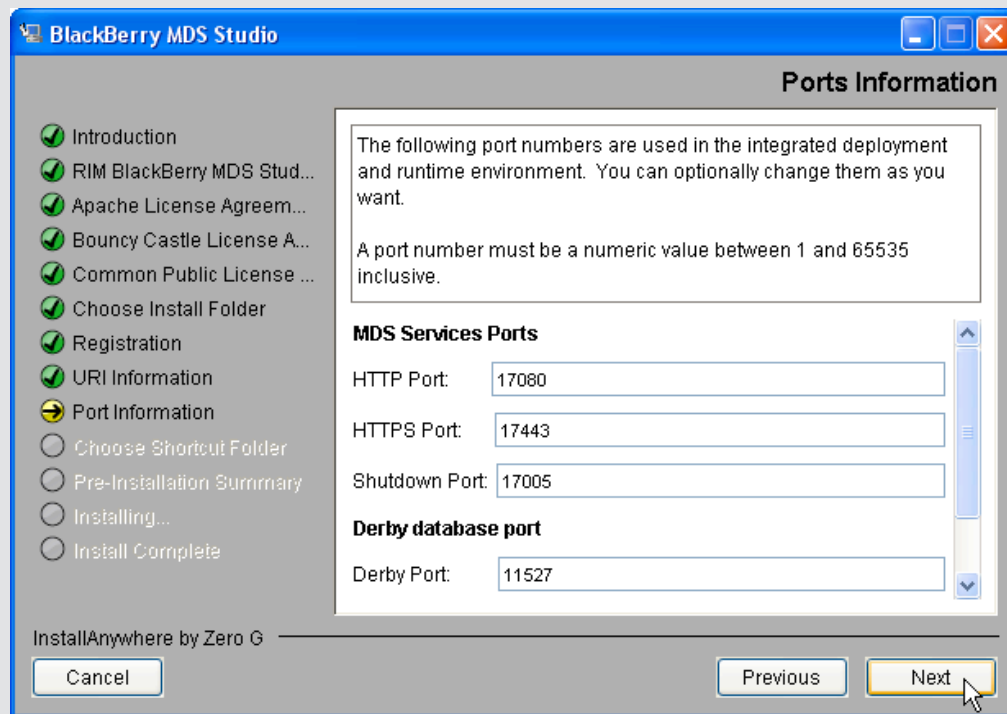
BlackBerry MDS Studio

Ports Information

Introduction
RIM BlackBerry MDS Stud...
Apache License Agreem...
Bouncy Castle License A...
Common Public License ...
Choose Install Folder
Registration
URI Information
Port Information
Choose Shortcut Folder
Pre-Installation Summary
Installing...
Install Complete

The following port numbers are used in the integrated deployment and runtime environment. You can optionally change them as you want.

A port number must be a numeric value between 1 and 65535 inclusive.

MDS Services Ports

HTTP Port: 17080

HTTPS Port: 17443

Shutdown Port: 17005

Derby database port

Derby Port: 11527

InstallAnywhere by Zero G

Cancel

Previous

Next